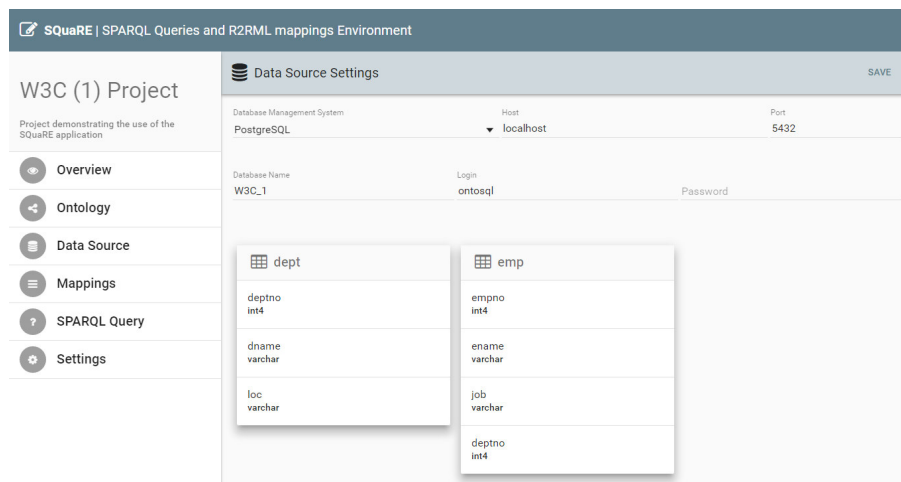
SQuaRE | SPARQL Queries and R2RML mappings Environment

W3C (1) Project

Project demonstrating the use of the SQuaRE application

Overview

Ontology

Data Source

Mappings

SPARQL Query

Settings

Data Source Settings

SAVE

Database Management System
PostgreSQL

Host
localhost

Port
5432

Database Name
W3C_1

Login
ontosql

Password

dept

deptno
int4

dname
varchar

loc
varchar

emp

empno
int4

ename
varchar

job
varchar

deptno
int4